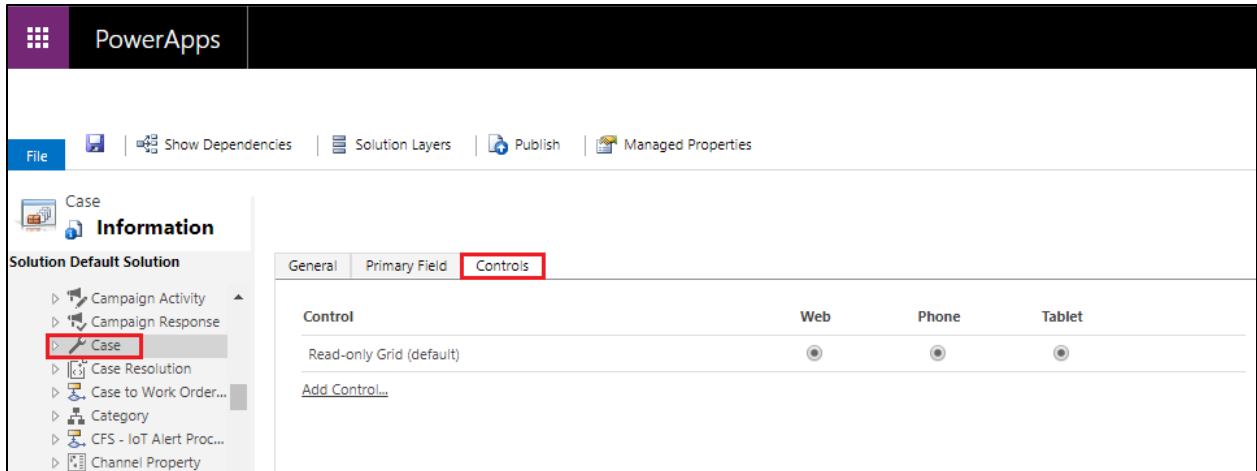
PowerApps

File | Show Dependencies | Solution Layers | Publish | Managed Properties

Case
Information

Solution Default Solution

Campaign Activity
Campaign Response
Case
Case Resolution
Case to Work Order...
Category
CFS - IoT Alert Proc...
Channel Property

General | Primary Field | Controls

| Control | Web | Phone | Tablet |
|---|---|---|---|
| Read-only Grid (default) | ◉ | ◉ | ◉ |

Add Control...